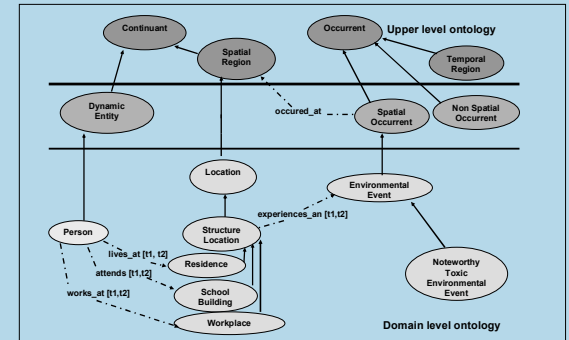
Continuant

Spatial Region

Occurrent

Upper level ontology

Temporal Region

Dynamic Entity

occured_at

Spatial Occurrent

Non Spatial Occurrent

Location

Environmental Event

experiences_an [t1,t2]

Person

Structure Location

lives_at [t1, t2]

Residence

attends [t1,t2]

School Building

works_at [t1,t2]

Workplace

Noteworthy Toxic Environmental Event

Domain level ontology